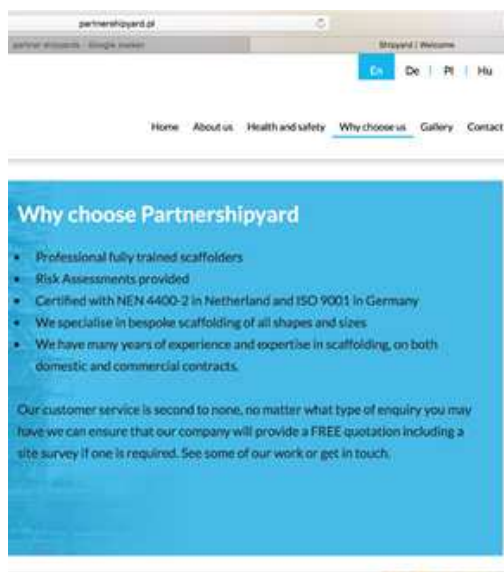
partnershipyard.pl

partner shipyards - Google Search

Shipyard | Welcome

En | De | Pl | Hu

Home About us Health and safety Why choose us Gallery Contact

Why choose Partnershipyard

• Professional fully trained scaffolders
• Risk Assessments provided
• Certified with NEN 4400-2 in Netherland and ISO 9001 in Germany
• We specialise in bespoke scaffolding of all shapes and sizes
• We have many years of experience and expertise in scaffolding, on both domestic and commercial contracts.

Our customer service is second to none, no matter what type of enquiry you may have we can ensure that our company will provide a FREE quotation including a site survey if one is required. See some of our work or get in touch.